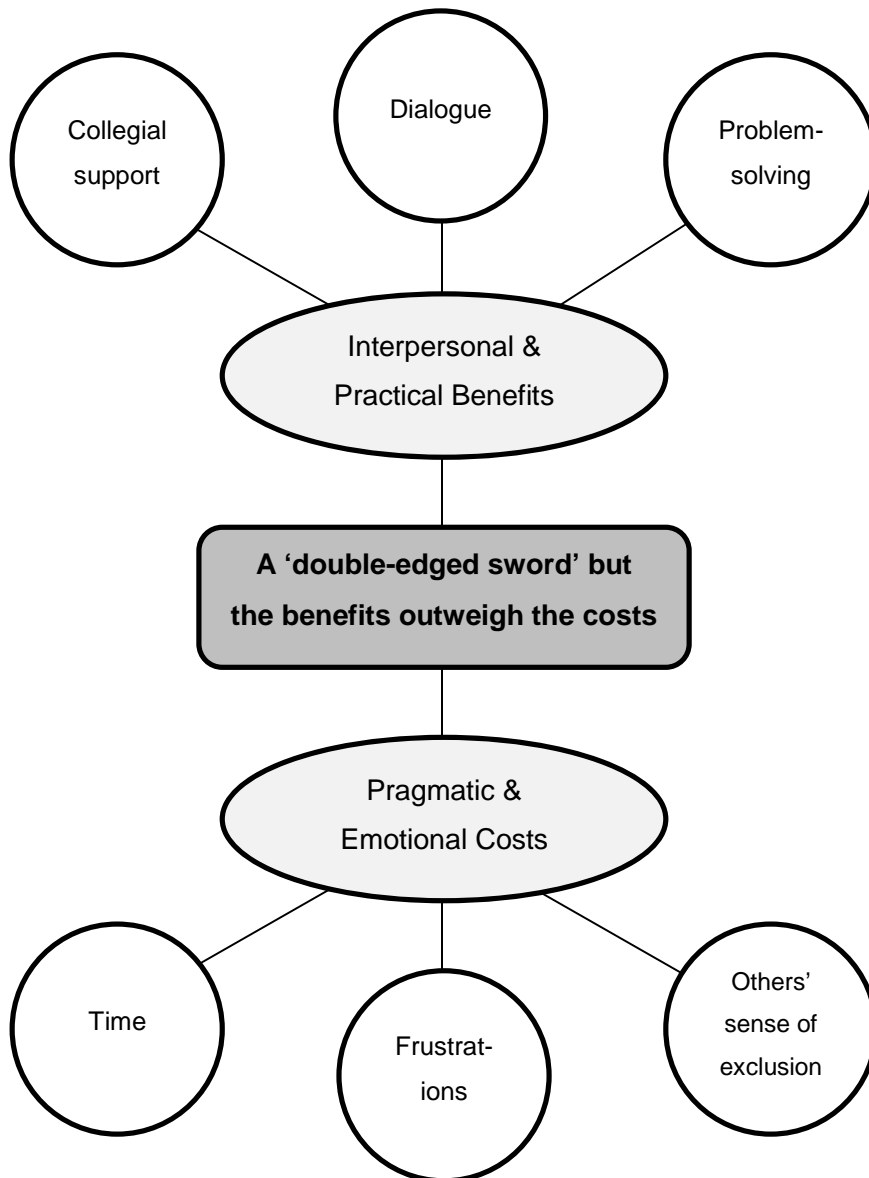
Collegial support

Dialogue

Problem-solving

Interpersonal & Practical Benefits

**A 'double-edged sword' but the benefits outweigh the costs**

Pragmatic & Emotional Costs

Time

Frustrations

Others' sense of exclusion